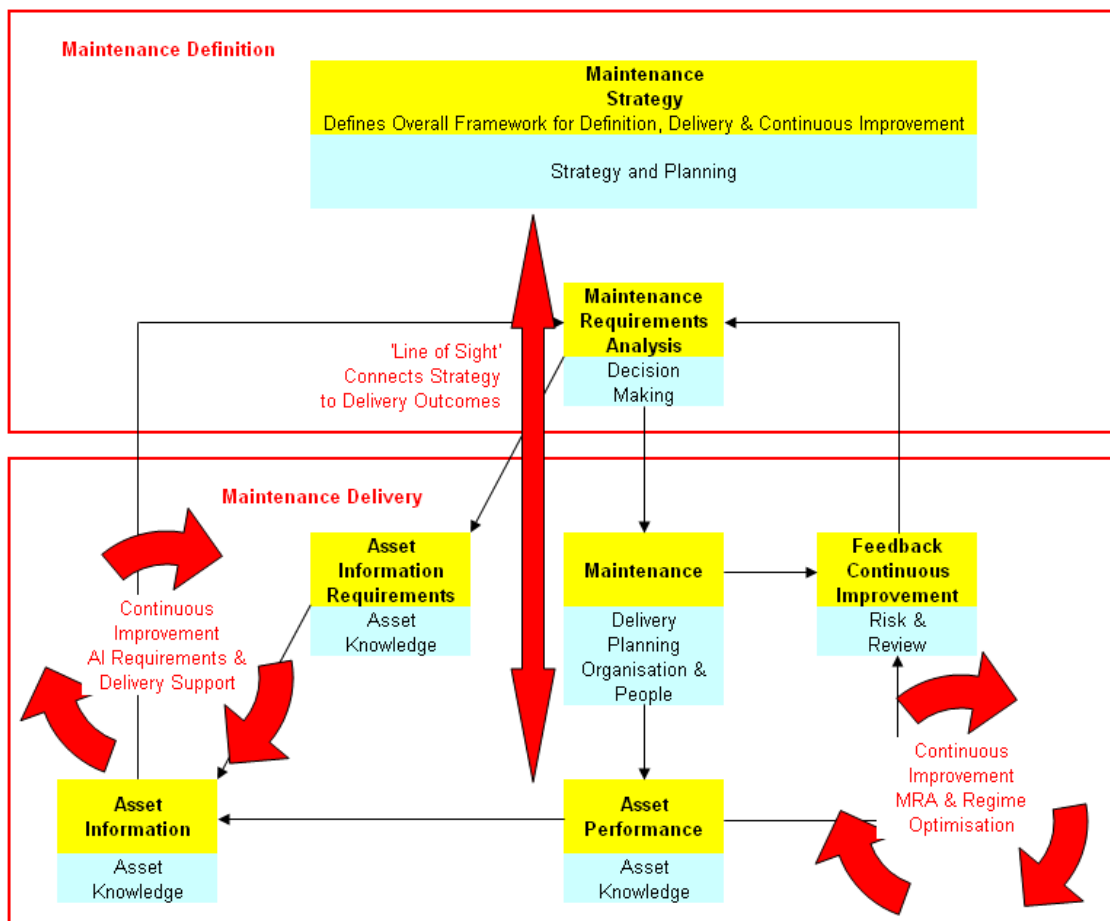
Maintenance Definition

Maintenance Strategy
Defines Overall Framework for Definition, Delivery & Continuous Improvement

Strategy and Planning

Maintenance Requirements Analysis
Decision Making

'Line of Sight' Connects Strategy to Delivery Outcomes

Maintenance Delivery

Asset Information Requirements
Asset Knowledge

Maintenance
Delivery Planning Organisation & People

Feedback Continuous Improvement
Risk & Review

Continuous Improvement AI Requirements & Delivery Support

Continuous Improvement MRA & Regime Optimisation

Asset Information
Asset Knowledge

Asset Performance
Asset Knowledge